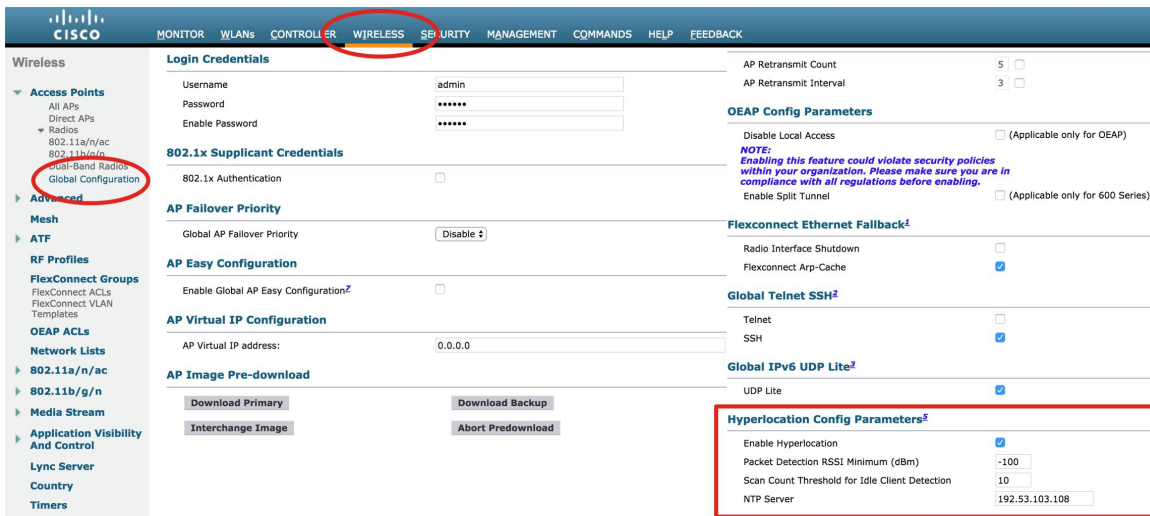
cisco

MONITOR WLANs CONTROLLER WIRELESS SECURITY MANAGEMENT COMMANDS HELP FEEDBACK

Wireless

Access Points
All APs
Direct APs
Radios
802.11a/n/ac
802.11b/g/n
Dual-Band Radios
Global Configuration

Advanced

Mesh

ATF

RF Profiles

FlexConnect Groups
FlexConnect ACLs
FlexConnect VLAN Templates

OEAP ACLs

Network Lists

802.11a/n/ac

802.11b/g/n

Media Stream

Application Visibility And Control

Lync Server

Country

Timers

Login Credentials

| | |
|---|---|
| Username | admin |
| Password | •••••• |
| Enable Password | •••••• |

802.1x Supplicant Credentials

802.1x Authentication

AP Failover Priority

Global AP Failover Priority Disable

AP Easy Configuration

Enable Global AP Easy Configuration$^7$

AP Virtual IP Configuration

AP Virtual IP address: 0.0.0.0

AP Image Pre-download

Download Primary
Download Backup
Interchange Image
Abort Predownload

AP Retransmit Count 5
AP Retransmit Interval 3

OEAP Config Parameters

Disable Local Access (Applicable only for OEAP)

NOTE:
Enabling this feature could violate security policies within your organization. Please make sure you are in compliance with all regulations before enabling.

Enable Split Tunnel (Applicable only for 600 Series)

Flexconnect Ethernet Fallback$^1$

Radio Interface Shutdown
Flexconnect Arp-Cache

Global Telnet SSH$^2$

Telnet
SSH

Global IPv6 UDP Lite$^3$

UDP Lite

Hyperlocation Config Parameters$^5$

| | |
|---|---|
| Enable Hyperlocation | |
| Packet Detection RSSI Minimum (dBm) | -100 |
| Scan Count Threshold for Idle Client Detection | 10 |
| NTP Server | 192.53.103.108 |